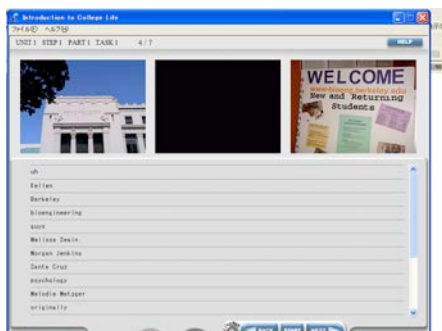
Introduction to College Life
ファイル(F) ヘルプ(H)
UNIT1 STEP1 PART1 TASK1 4/7
HELP
WELCOME
www.bioeng.berkeley.edu
New and Returning Students
uh
Kellen
Berkeley
bioengineering
ours
Melissa Swain
Morgan Jenkins
Santa Cruz
psychology
Melodie Metzger
originally
BACK
NEXT